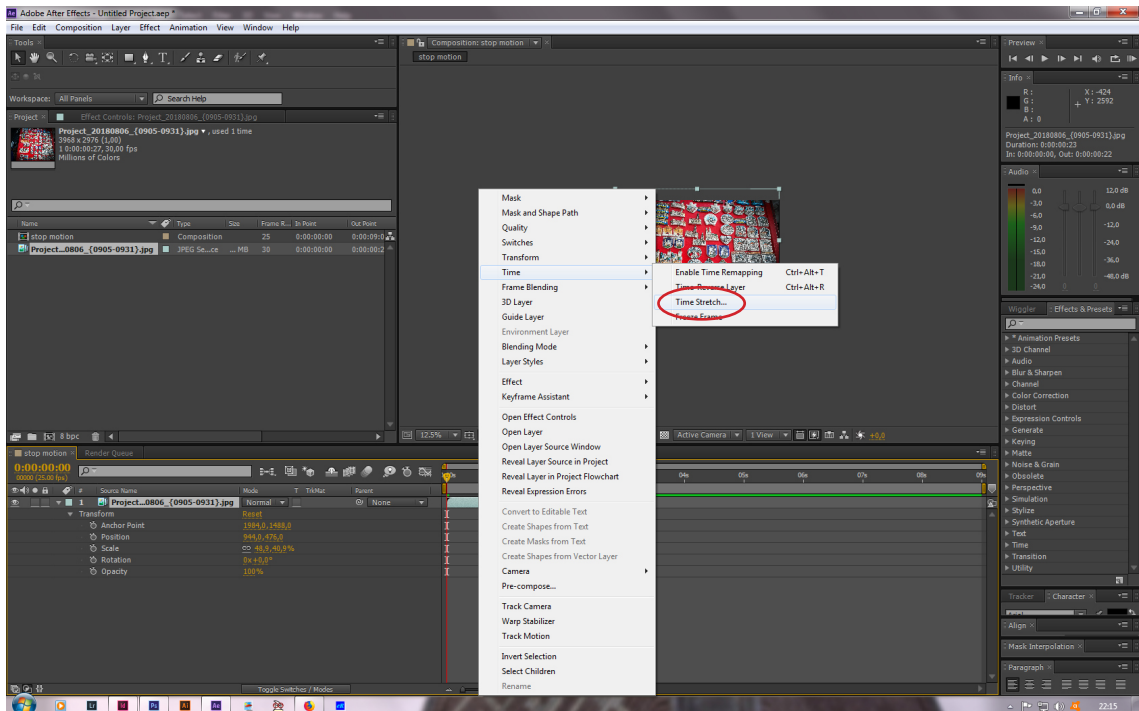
Adobe After Effects - Untitled Project.aep *

File Edit Composition Layer Effect Animation View Window Help

Tools

Workspace: All Panels

Search Help

Project

Effect Controls: Project_20180806_{0905-0931}.jpg

Project_20180806_{0905-0931}.jpg ▾ , used 1 time
3968 x 2976 (1,00)
Δ 0:00:00:27, 30,00 fps
Millions of Colors

| Name | Type | Size | Frame R... | In Point | Out Point |
|---|---|---|---|---|---|
| stop motion | Composition | | 25 | 0:00:00:00 | 0:00:09:0 |
| Project...0806_{0905-0931}.jpg | JPEG Se...ce | ... MB | 30 | 0:00:00:00 | 0:00:00:2 |

8 bpc

Composition: stop motion

stop motion

12,5%

Active Camera

1 View

+0,0

Mask
Mask and Shape Path
Quality
Switches
Transform
Time
Frame Blending
3D Layer
Guide Layer
Environment Layer
Blending Mode
Layer Styles
Effect
Keyframe Assistant
Open Effect Controls
Open Layer
Open Layer Source Window
Reveal Layer Source in Project
Reveal Layer in Project Flowchart
Reveal Expression Errors
Convert to Editable Text
Create Shapes from Text
Create Masks from Text
Create Shapes from Vector Layer
Camera
Pre-compose...
Track Camera
Warp Stabilizer
Track Motion
Invert Selection
Select Children
Rename

Enable Time Remapping Ctrl+Alt+T
Time-Reverse Layer Ctrl+Alt+R
Time Stretch...
Freeze Frame

Preview

Info
R :
G :
B :
A : 0
X : -424
Y : 2592

Project_20180806_{0905-0931}.jpg
Duration: 0:00:00:23
In: 0:00:00:00, Out: 0:00:00:22

Audio
0,0
-3,0
-6,0
-9,0
-12,0
-15,0
-18,0
-21,0
-24,0
12,0 dB
0,0 dB
-12,0
-24,0
-36,0
-48,0 dB

Wiggler
Effects & Presets
* Animation Presets
3D Channel
Audio
Blur & Sharpen
Channel
Color Correction
Distort
Expression Controls
Generate
Keying
Matte
Noise & Grain
Obsolete
Perspective
Simulation
Stylize
Synthetic Aperture
Text
Time
Transition
Utility

Tracker
Character
Align
Mask Interpolation
Paragraph

stop motion
Render Queue

0:00:00:00
00000 (25.00 fps)

Source Name
Mode
T TrkMat
Parent

1 Project...0806_{0905-0931}.jpg Normal None
Transform Reset
Anchor Point 1984,0,1488,0
Position 944,0,476,0
Scale 48,9,40,9%
Rotation 0x+0,0°
Opacity 100%

04s 05s 06s 07s 08s 09s

Toggle Switches / Modes

22:15